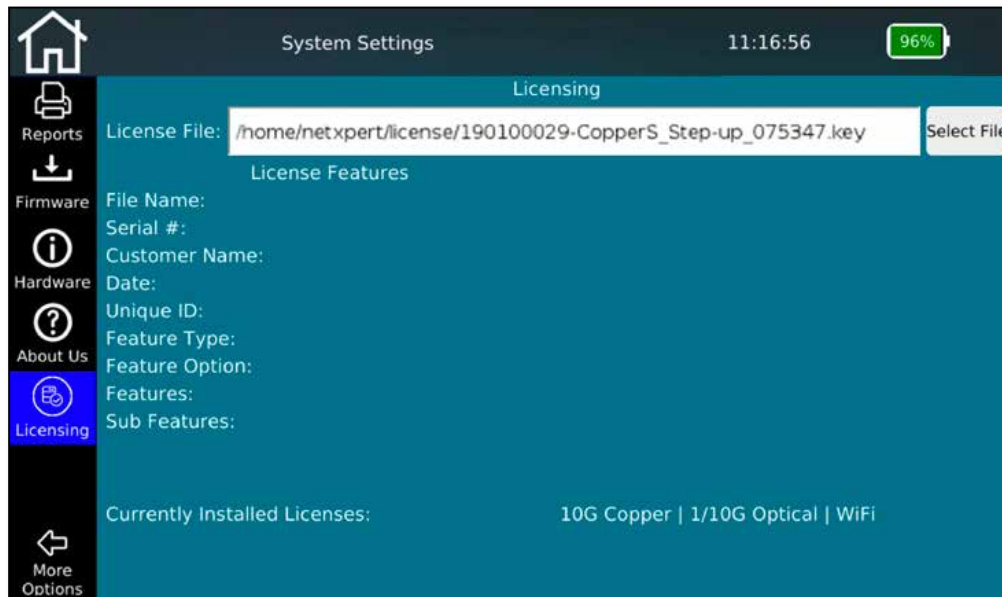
System Settings 11:16:56 96%

Reports
Firmware
Hardware
About Us
Licensing
More Options

Licensing

License File: /home/netxpert/license/190100029-CopperS_Step-up_075347.key Select Fil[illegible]

License Features

File Name:
Serial #:
Customer Name:
Date:
Unique ID:
Feature Type:
Feature Option:
Features:
Sub Features:

Currently Installed Licenses: 10G Copper | 1/10G Optical | WiFi